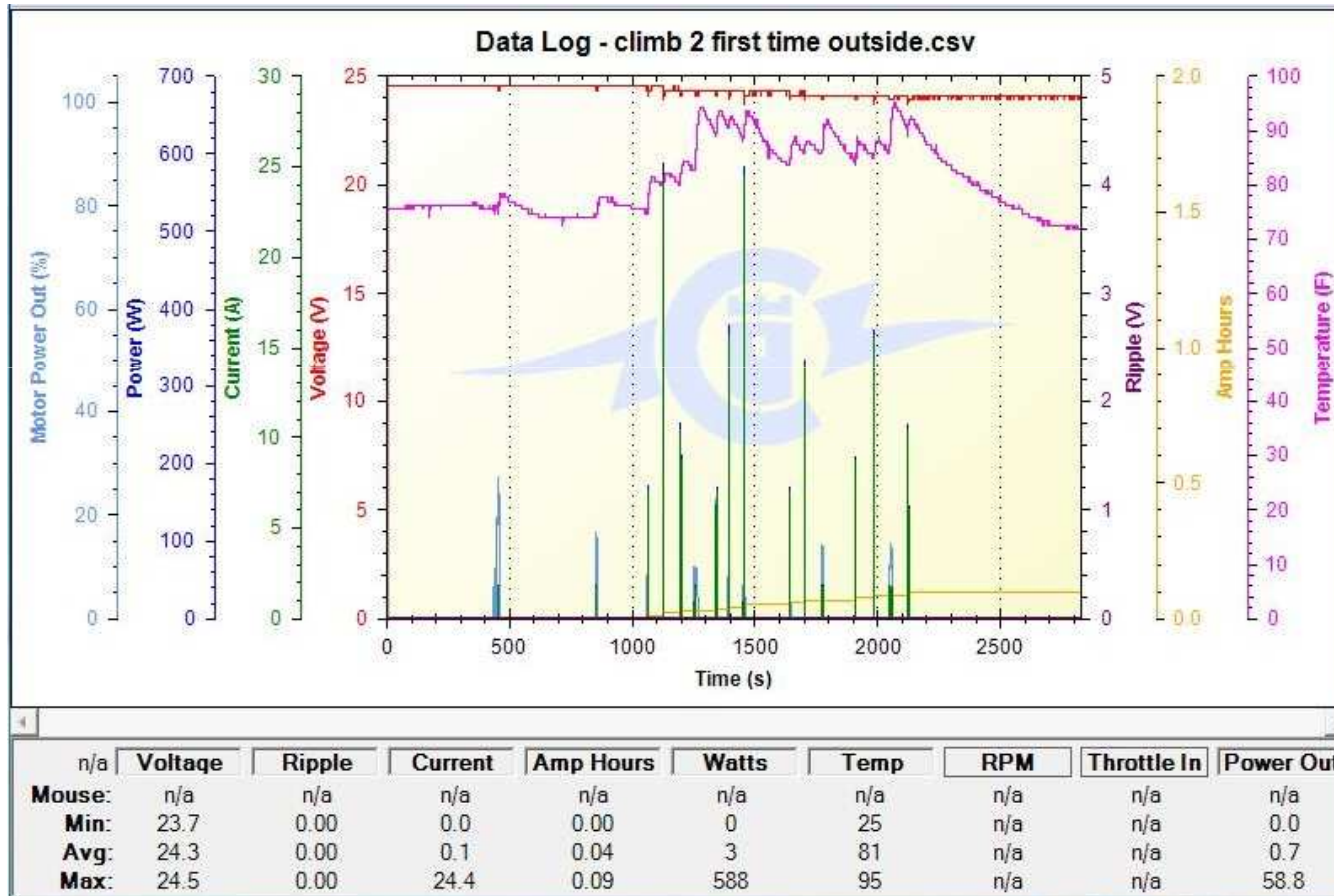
Data Log - climb 2 first time outside.csv

Motor Power Out (%)
100
80
60
40
20
0

Power (W)
700
600
500
400
300
200
100
0

Current (A)
30
25
20
15
10
5
0

Voltage (V)
25
20
15
10
5
0

Ripple (V)
5
4
3
2
1
0

Amp Hours
2.0
1.5
1.0
0.5
0.0

Temperature (F)
100
90
80
70
60
50
40
30
20
10
0

0 500 1000 1500 2000 2500
Time (s)

| n/a | Voltage | Ripple | Current | Amp Hours | Watts | Temp | RPM | Throttle In | Power Out |
|---|---|---|---|---|---|---|---|---|---|
| Mouse: | n/a | n/a | n/a | n/a | n/a | n/a | n/a | n/a | n/a |
| Min: | 23.7 | 0.00 | 0.0 | 0.00 | 0 | 25 | n/a | n/a | 0.0 |
| Avg: | 24.3 | 0.00 | 0.1 | 0.04 | 3 | 81 | n/a | n/a | 0.7 |
| Max: | 24.5 | 0.00 | 24.4 | 0.09 | 588 | 95 | n/a | n/a | 58.8 |